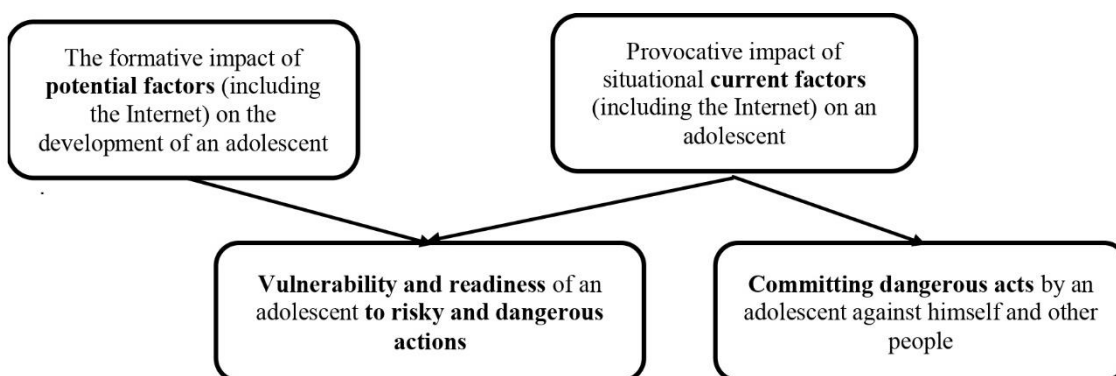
The formative impact of **potential factors** (including the Internet) on the development of an adolescent

Provocative impact of situational **current factors** (including the Internet) on an adolescent

**Vulnerability and readiness** of an adolescent **to risky and dangerous actions**

**Committing dangerous acts** by an adolescent against himself and other people